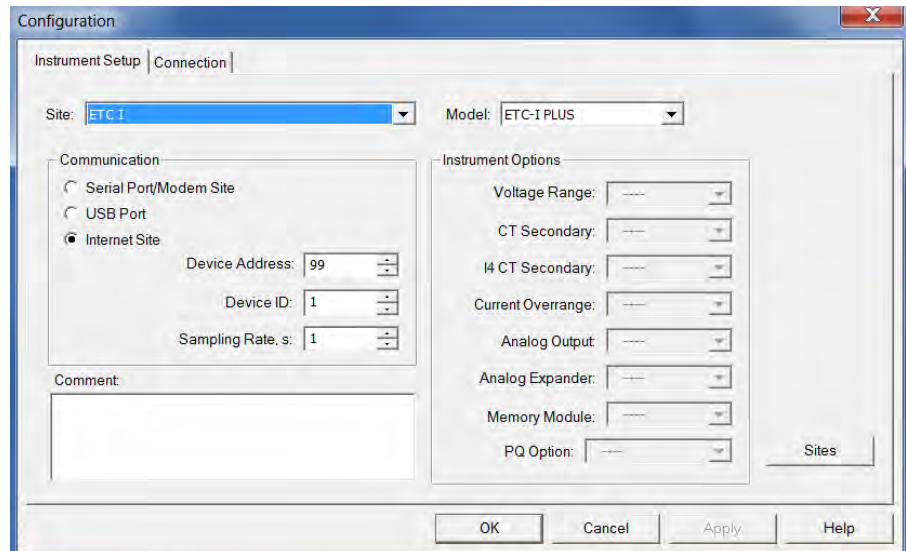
Configuration

Instrument Setup | Connection

Site: ETC I

Model: ETC-I PLUS

Communication

Serial Port/Modem Site

USB Port

Internet Site

Device Address: 99

Device ID: 1

Sampling Rate, s: 1

Comment

Instrument Options

Voltage Range: ----

CT Secondary: ----

I4 CT Secondary: ----

Current Overrange: ----

Analog Output: ----

Analog Expander: ----

Memory Module: ----

PQ Option: ----

Sites

OK

Cancel

Apply

Help